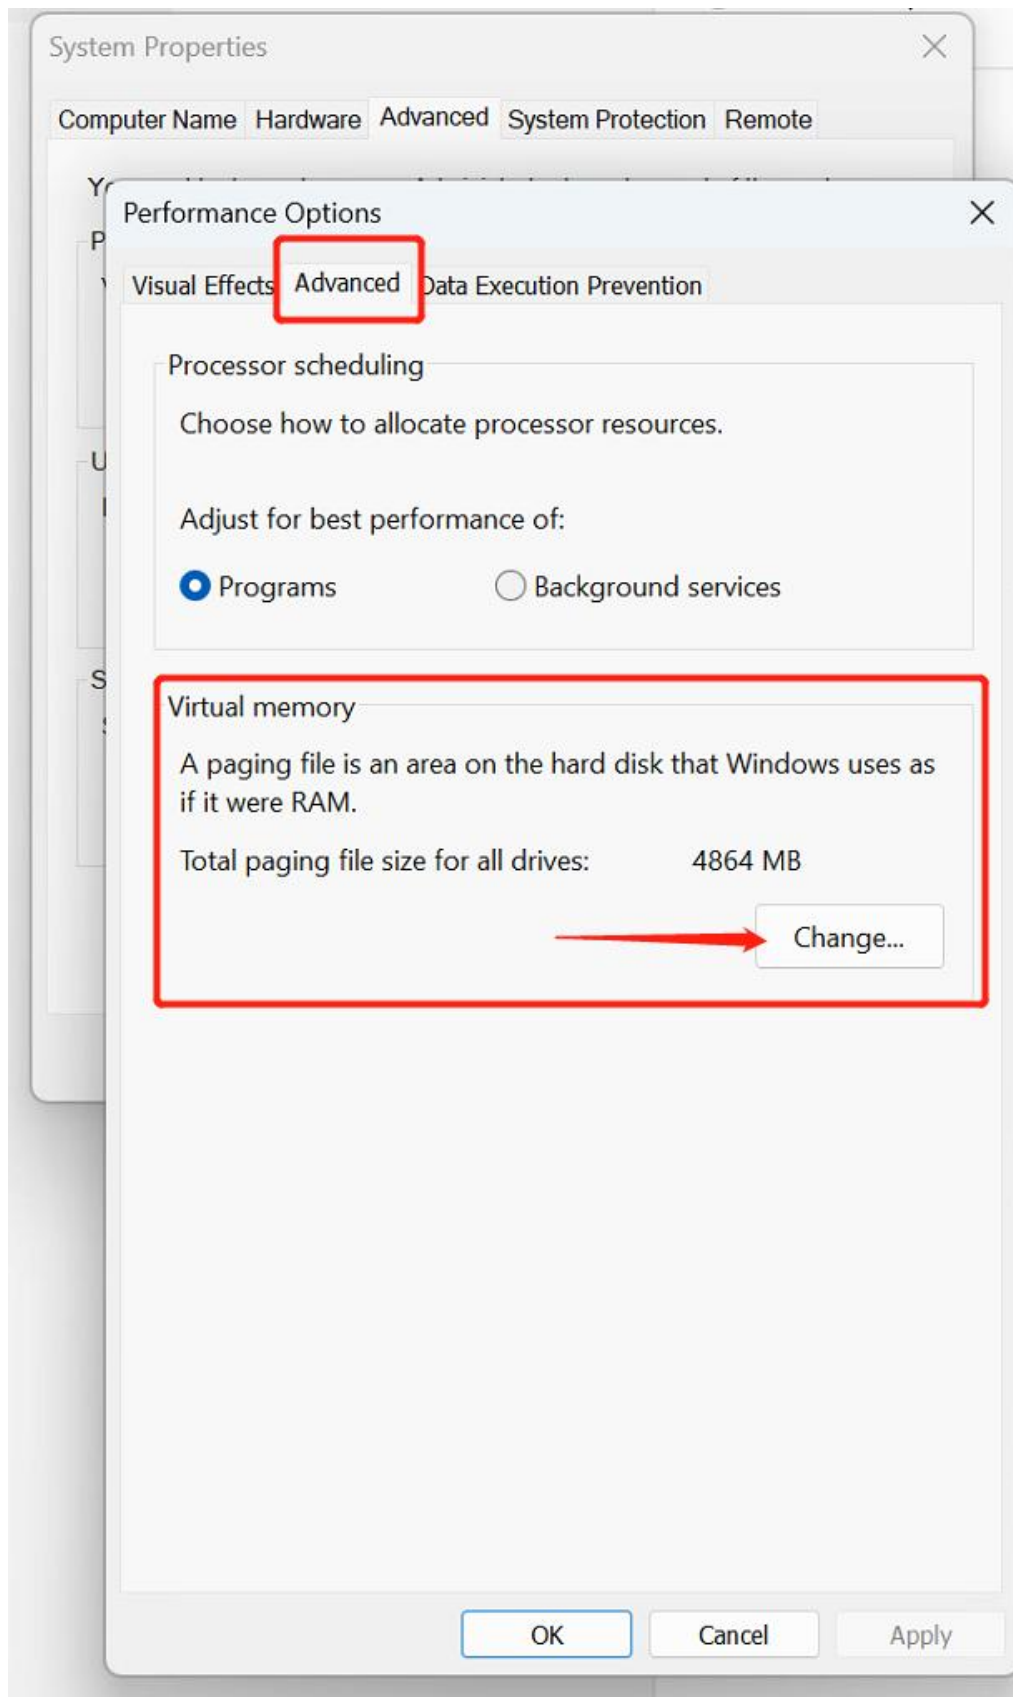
System Properties

Computer Name Hardware Advanced System Protection Remote

Performance Options

Visual Effects Advanced Data Execution Prevention

Processor scheduling

Choose how to allocate processor resources.

Adjust for best performance of:

Programs Background services

Virtual memory

A paging file is an area on the hard disk that Windows uses as if it were RAM.

Total paging file size for all drives: 4864 MB

Change...

OK Cancel Apply